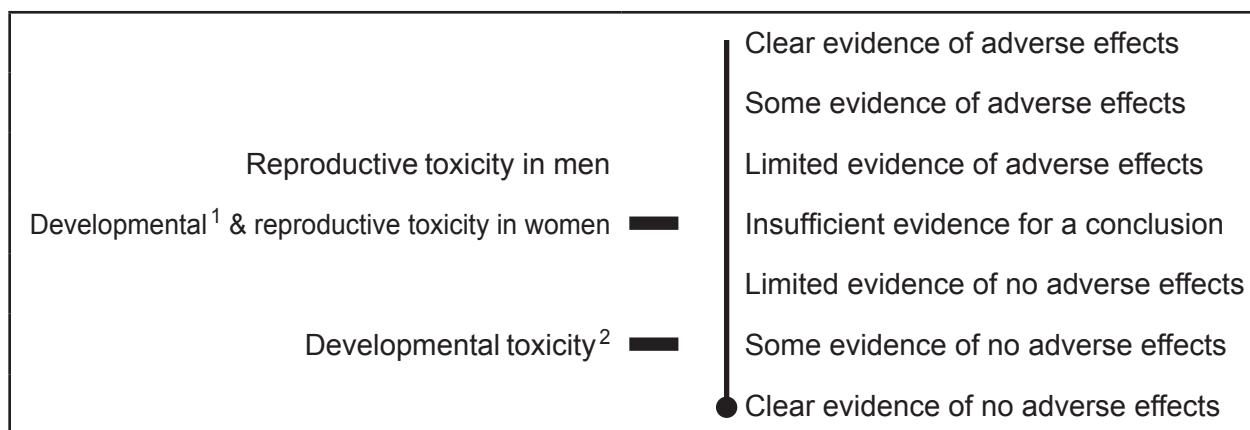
Reproductive toxicity in men

Developmental$^1$ & reproductive toxicity in women

Developmental toxicity$^2$

Clear evidence of adverse effects

Some evidence of adverse effects

Limited evidence of adverse effects

Insufficient evidence for a conclusion

Limited evidence of no adverse effects

Some evidence of no adverse effects

Clear evidence of no adverse effects